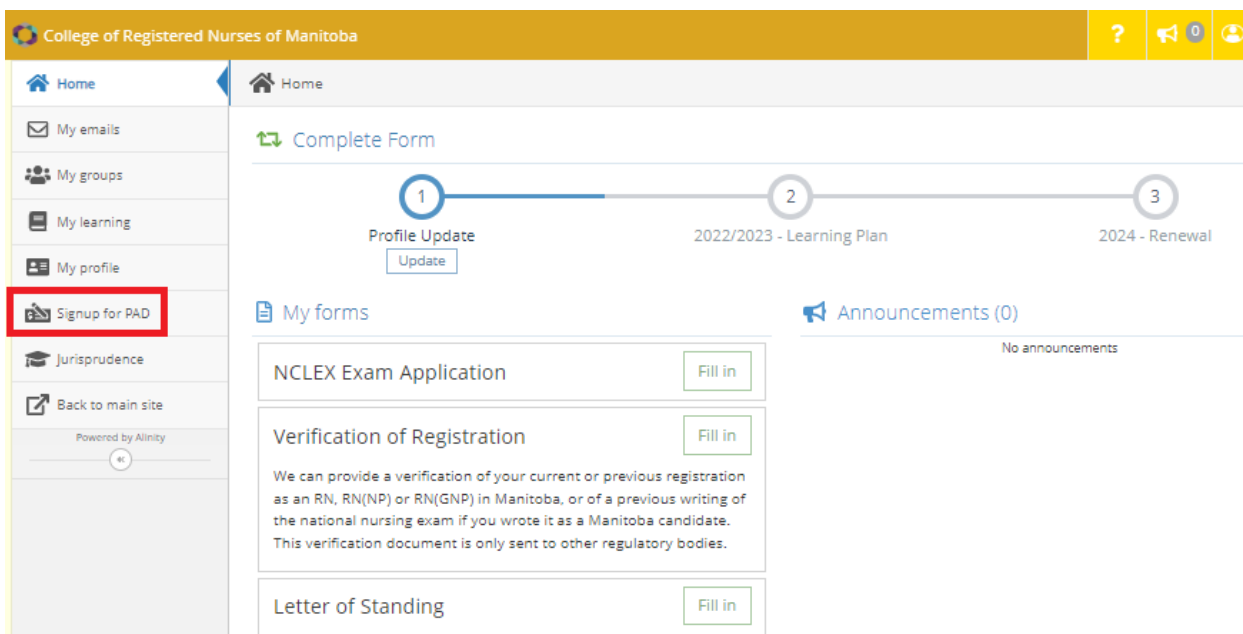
College of Registered Nurses of Manitoba

?

0

Home
My emails
My groups
My learning
My profile
Signup for PAD
Jurisprudence
Back to main site

Powered by Alinity

Home

Complete Form

1
Profile Update
Update

2
2022/2023 - Learning Plan

3
2024 - Renewal

My forms

NCLEX Exam Application
Fill in

Verification of Registration
Fill in

We can provide a verification of your current or previous registration as an RN, RN(NP) or RN(GNP) in Manitoba, or of a previous writing of the national nursing exam if you wrote it as a Manitoba candidate. This verification document is only sent to other regulatory bodies.

Letter of Standing
Fill in

Announcements (0)

No announcements